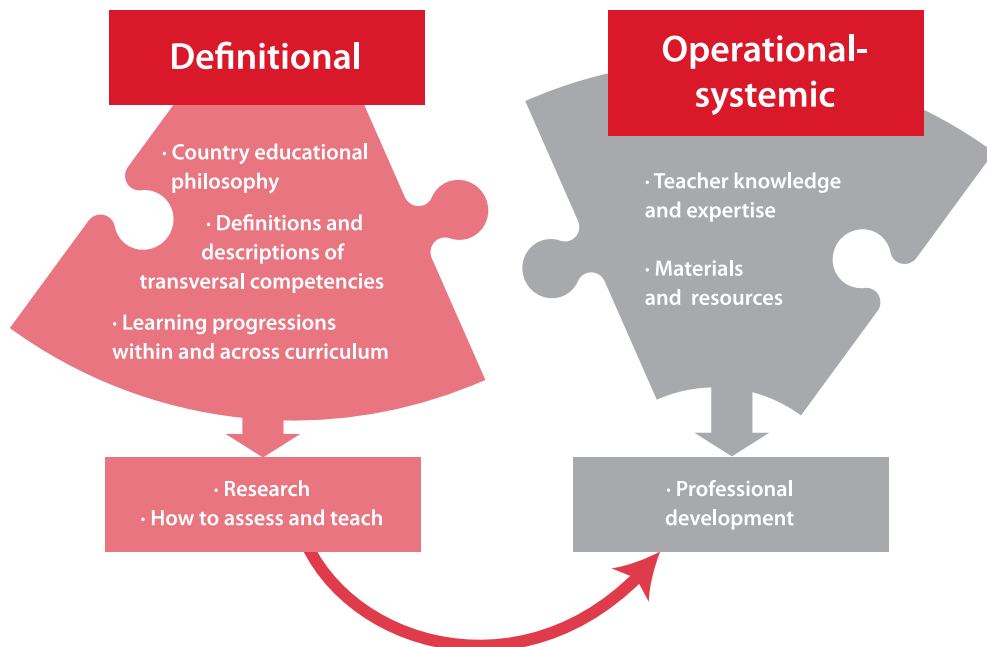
Definitional

· Country educational philosophy

· Definitions and descriptions of transversal competencies

· Learning progressions within and across curriculum

· Research
· How to assess and teach

Operational-systemic

· Teacher knowledge and expertise

· Materials and resources

· Professional development